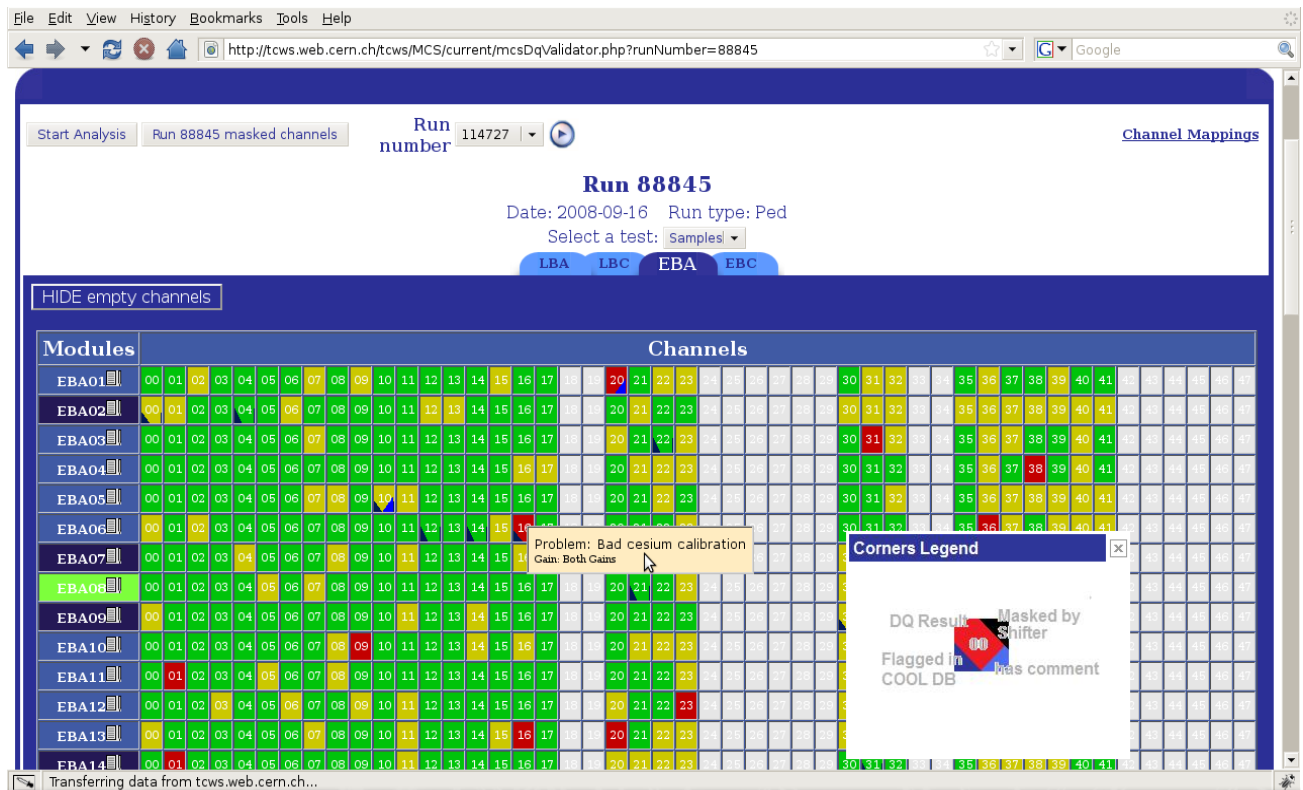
File Edit View History Bookmarks Tools Help

http://tcws.web.cern.ch/tcws/MCS/current/mcsDqValidator.php?runNumber=88845

Google

Start Analysis Run 88845 masked channels Run number 114727

Channel Mappings

Run 88845

Date: 2008-09-16 Run type: Ped

Select a test: Samples

LBA LBC EBA EBC

HIDE empty channels

| Modules | Channels |
|---|---|
| EBA01 | 00 01 02 03 04 05 06 07 08 09 10 11 12 13 14 15 16 17 18 19 20 21 22 23 24 25 26 27 28 29 30 31 32 33 34 35 36 37 38 39 40 41 42 43 44 45 46 47 |
| EBA02 | 00 01 02 03 04 05 06 07 08 09 10 11 12 13 14 15 16 17 18 19 20 21 22 23 24 25 26 27 28 29 30 31 32 33 34 35 36 37 38 39 40 41 42 43 44 45 46 47 |
| EBA03 | 00 01 02 03 04 05 06 07 08 09 10 11 12 13 14 15 16 17 18 19 20 21 22 23 24 25 26 27 28 29 30 31 32 33 34 35 36 37 38 39 40 41 42 43 44 45 46 47 |
| EBA04 | 00 01 02 03 04 05 06 07 08 09 10 11 12 13 14 15 16 17 18 19 20 21 22 23 24 25 26 27 28 29 30 31 32 33 34 35 36 37 38 39 40 41 42 43 44 45 46 47 |
| EBA05 | 00 01 02 03 04 05 06 07 08 09 10 11 12 13 14 15 16 17 18 19 20 21 22 23 24 25 26 27 28 29 30 31 32 33 34 35 36 37 38 39 40 41 42 43 44 45 46 47 |
| EBA06 | 00 01 02 03 04 05 06 07 08 09 10 11 12 13 14 15 16 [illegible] |
| EBA07 | 00 01 02 03 04 05 06 07 08 09 10 11 12 13 14 15 16 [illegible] |
| EBA08 | 00 01 02 03 04 05 06 07 08 09 10 11 12 13 14 15 16 17 18 19 20 21 22 23 24 25 26 27 28 29 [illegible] |
| EBA09 | 00 01 02 03 04 05 06 07 08 09 10 11 12 13 14 15 16 17 18 19 20 21 22 23 24 25 26 27 28 29 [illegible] |
| EBA10 | 00 01 02 03 04 05 06 07 08 09 10 11 12 13 14 15 16 17 18 19 20 21 22 23 24 25 26 27 28 29 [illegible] |
| EBA11 | 00 01 02 03 04 05 06 07 08 09 10 11 12 13 14 15 16 17 18 19 20 21 22 23 24 25 26 27 28 29 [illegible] |
| EBA12 | 00 01 02 03 04 05 06 07 08 09 10 11 12 13 14 15 16 17 18 19 20 21 22 23 24 25 26 27 28 29 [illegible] |
| EBA13 | 00 01 02 03 04 05 06 07 08 09 10 11 12 13 14 15 16 17 18 19 20 21 22 23 24 25 26 27 28 29 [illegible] |
| EBA14 | 00 01 02 03 04 05 06 07 08 09 10 11 12 13 14 15 16 17 18 19 20 21 22 23 24 25 26 27 28 29 30 31 32 33 34 35 36 37 38 39 40 41 42 43 44 45 46 47 |

Problem: Bad cesium calibration
Gain: Both Gains

Corners Legend
DQ Result
Masked by Shifter
00
Flagged in COOL DB
has comment

Transferring data from tcws.web.cern.ch...